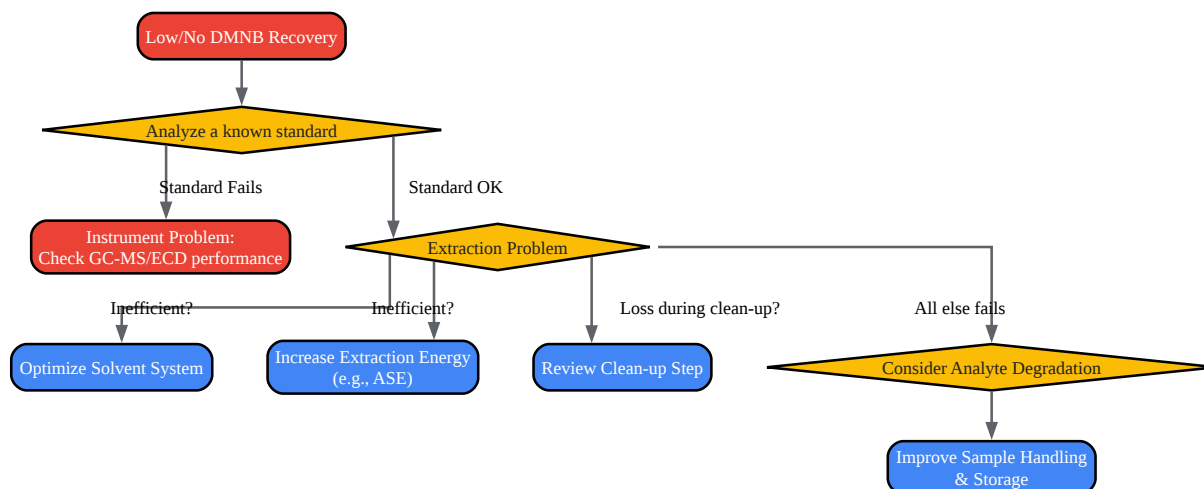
Low/No DMNB Recovery

Analyze a known standard

Standard Fails

Standard OK

Instrument Problem: Check GC-MS/ECD performance

Extraction Problem

Inefficient?

Inefficient?

Loss during clean-up?

All else fails

Optimize Solvent System

Increase Extraction Energy (e.g., ASE)

Review Clean-up Step

Consider Analyte Degradation

Improve Sample Handling & Storage